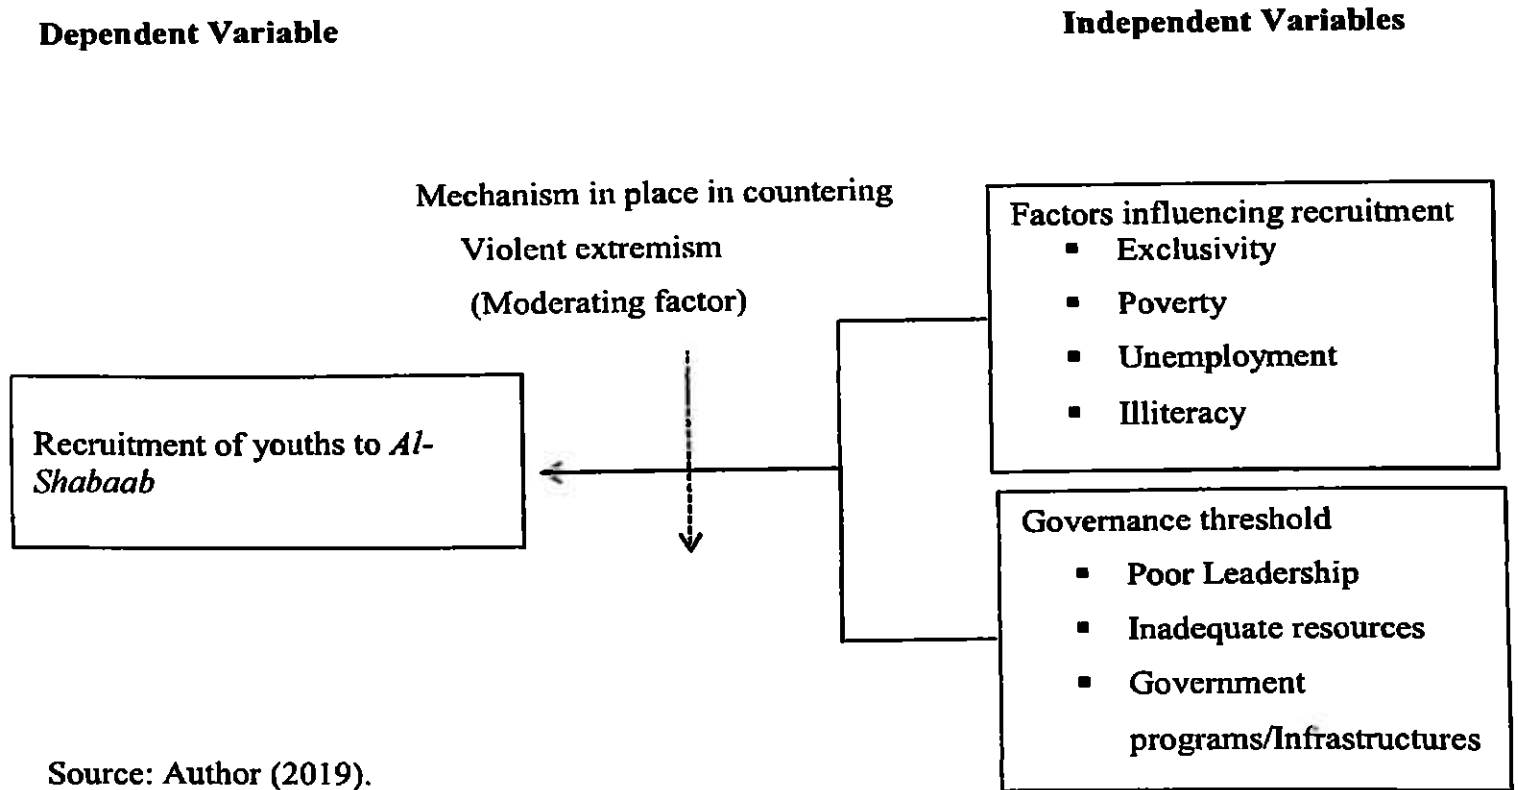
Dependent Variable

Independent Variables

Mechanism in place in countering Violent extremism (Moderating factor)

Factors influencing recruitment
- Exclusivity
- Poverty
- Unemployment
- Illiteracy

Recruitment of youths to *Al-Shabaab*

Governance threshold
- Poor Leadership
- Inadequate resources
- Government programs/Infrastructures

Source: Author (2019).